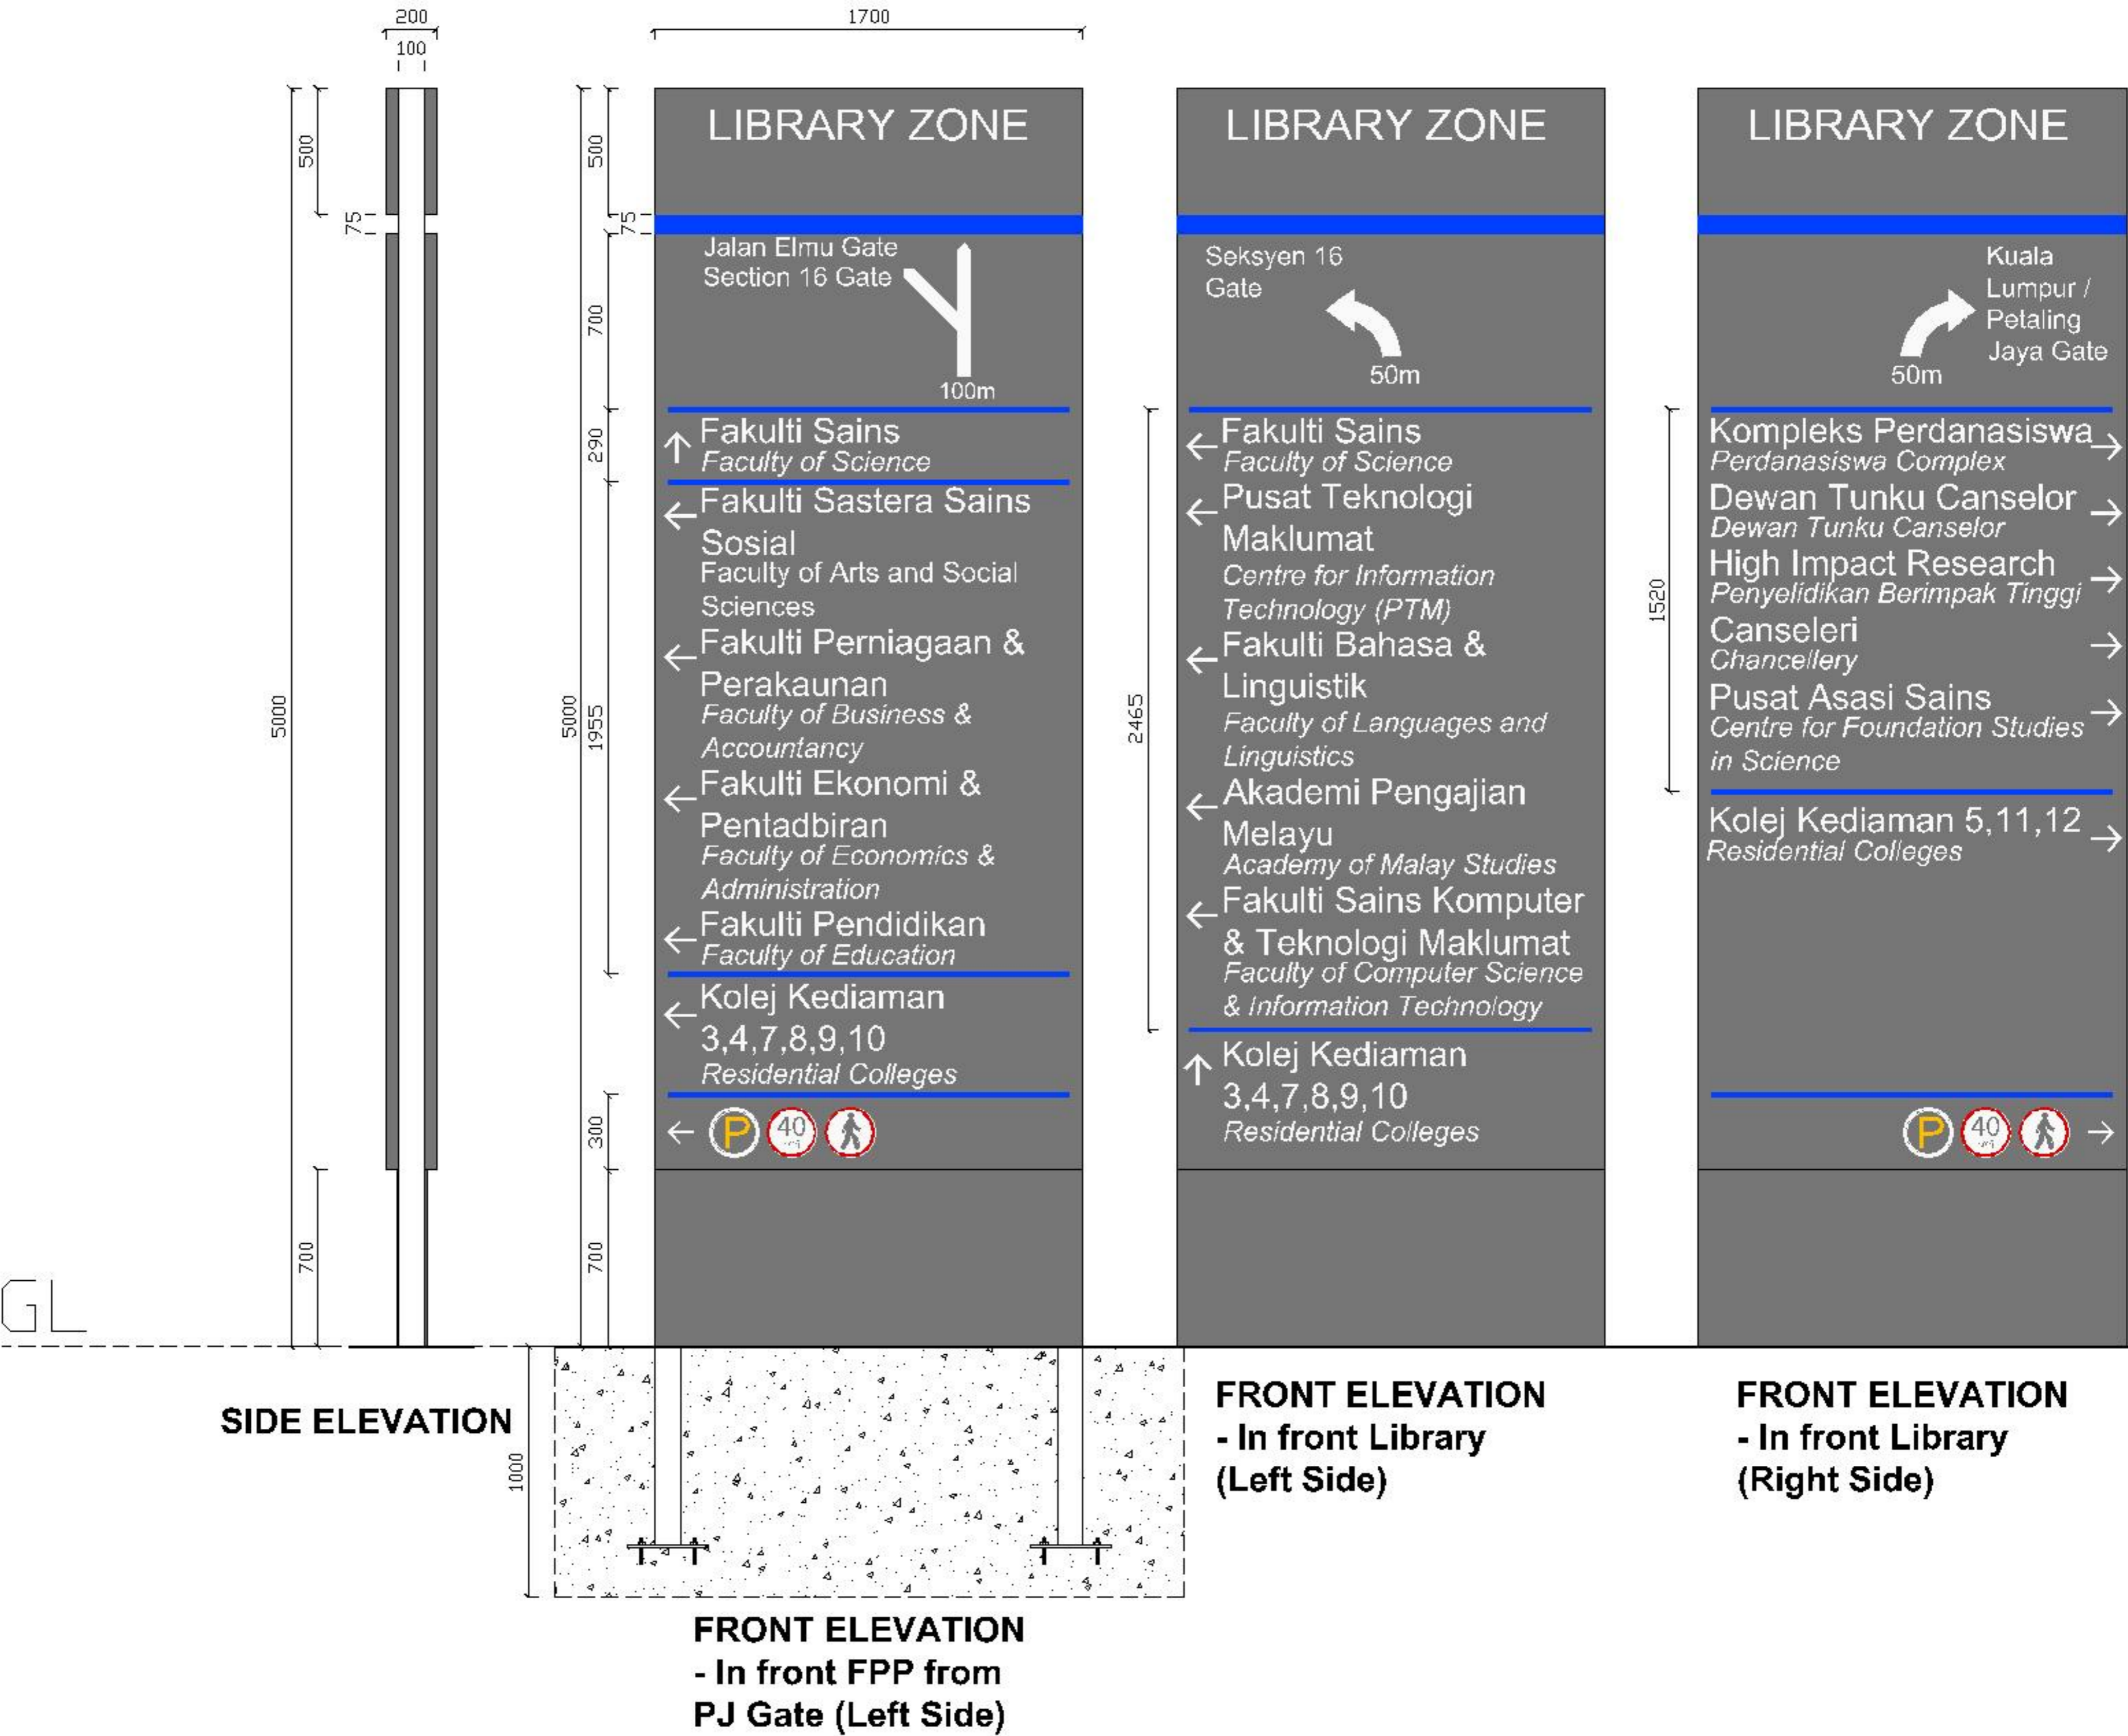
200
100
1700

500
75
5000
700
GL
SIDE ELEVATION

500
75
700
290
5000
1955
300
700
1000

LIBRARY ZONE

Jalan Elmu Gate
Section 16 Gate
100m

Fakulti Sains
Faculty of Science

Fakulti Sastera Sains Sosial
Faculty of Arts and Social Sciences

Fakulti Perniagaan & Perakaunan
Faculty of Business & Accountancy

Fakulti Ekonomi & Pentadbiran
Faculty of Economics & Administration

Fakulti Pendidikan
Faculty of Education

Kolej Kediaman 3,4,7,8,9,10
Residential Colleges

P 40

FRONT ELEVATION
- In front FPP from PJ Gate (Left Side)

2465

LIBRARY ZONE

Seksyen 16 Gate
50m

Fakulti Sains
Faculty of Science

Pusat Teknologi Maklumat
Centre for Information Technology (PTM)

Fakulti Bahasa & Linguistik
Faculty of Languages and Linguistics

Akademi Pengajian Melayu
Academy of Malay Studies

Fakulti Sains Komputer & Teknologi Maklumat
Faculty of Computer Science & Information Technology

Kolej Kediaman 3,4,7,8,9,10
Residential Colleges

FRONT ELEVATION
- In front Library (Left Side)

1520

LIBRARY ZONE

Kuala Lumpur / Petaling Jaya Gate
50m

Kompleks Perdanasiswa
Perdanasiswa Complex

Dewan Tunku Canselor
Dewan Tunku Canselor

High Impact Research
Penyelidikan Berimpak Tinggi

Canseleri
Chancellery

Pusat Asasi Sains
Centre for Foundation Studies in Science

Kolej Kediaman 5,11,12
Residential Colleges

P 40

FRONT ELEVATION
- In front Library (Right Side)